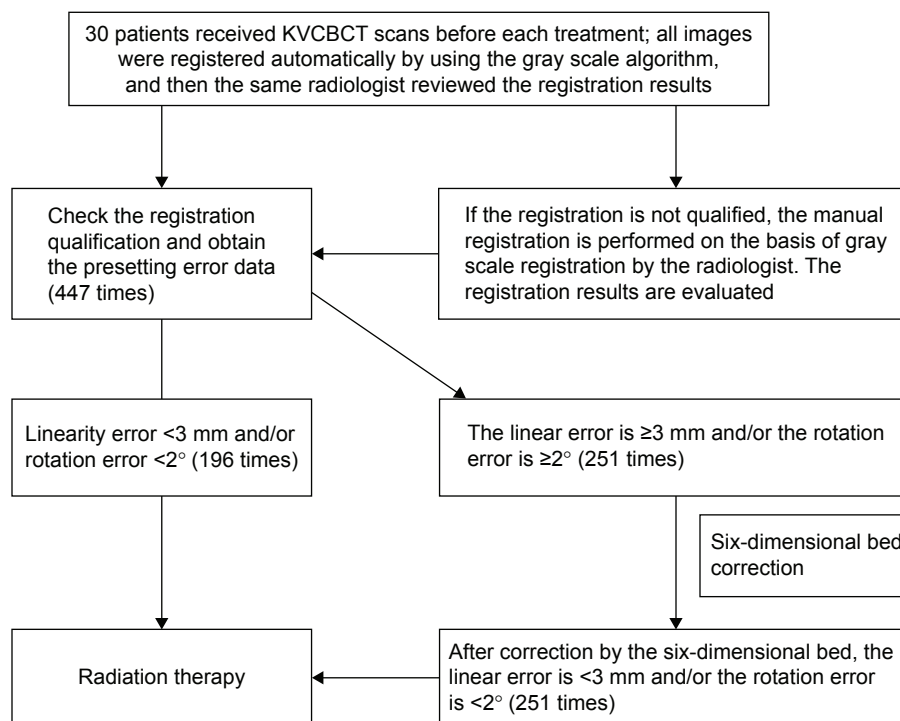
30 patients received KVCBCT scans before each treatment; all images were registered automatically by using the gray scale algorithm, and then the same radiologist reviewed the registration results

Check the registration qualification and obtain the presetting error data (447 times)

If the registration is not qualified, the manual registration is performed on the basis of gray scale registration by the radiologist. The registration results are evaluated

Linearity error <3 mm and/or rotation error <2° (196 times)

The linear error is ≥3 mm and/or the rotation error is ≥2° (251 times)

Six-dimensional bed correction

Radiation therapy

After correction by the six-dimensional bed, the linear error is <3 mm and/or the rotation error is <2° (251 times)